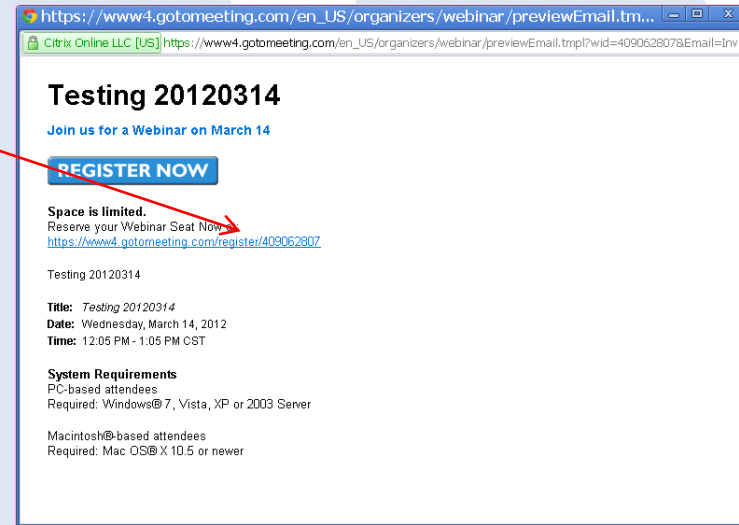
https://www4.gotomeeting.com/en_US/organizers/webinar/previewEmail.tm...

Citrix Online LLC [US] https://www4.gotomeeting.com/en_US/organizers/webinar/previewEmail.tmpl?wid=409062807&Email=Inv

Testing 20120314

Join us for a Webinar on March 14

REGISTER NOW

Space is limited.
Reserve your Webinar Seat Now at:
https://www4.gotomeeting.com/register/409062807

Testing 20120314

Title: Testing 20120314
Date: Wednesday, March 14, 2012
Time: 12:05 PM - 1:05 PM CST

System Requirements
PC-based attendees
Required: Windows® 7, Vista, XP or 2003 Server

Macintosh®-based attendees
Required: Mac OS® X 10.5 or newer